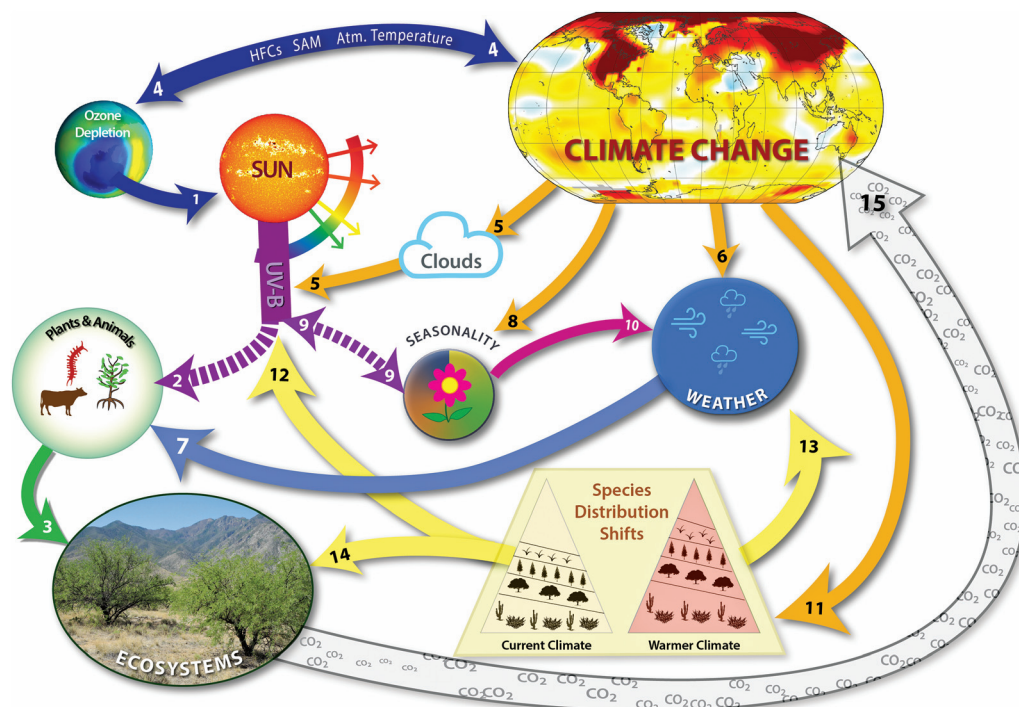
HFCs SAM Atm. Temperature

4

4

Ozone Depletion

1

SUN

CLIMATE CHANGE

15

5

Clouds

5

UV-B

6

8

9

9

Plants & Animals

2

12

SEASONALITY

10

WEATHER

7

13

3

Species Distribution Shifts

14

11

Current Climate

Warmer Climate

ECOSYSTEMS

$CO_2$ $CO_2$ $CO_2$ $CO_2$ $CO_2$ $CO_2$ $CO_2$ $CO_2$ $CO_2$ $CO_2$ $CO_2$ $CO_2$ $CO_2$ $CO_2$ $CO_2$ $CO_2$ $CO_2$ $CO_2$ $CO_2$ $CO_2$